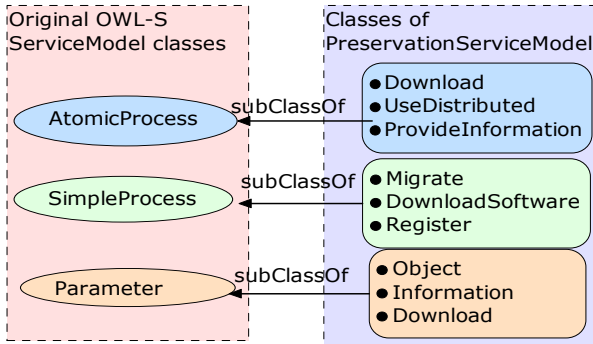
Original OWL-S ServiceModel classes

AtomicProcess

SimpleProcess

Parameter

Classes of PreservationServiceModel

subClassOf

• Download
• UseDistributed
• ProvideInformation

subClassOf

• Migrate
• DownloadSoftware
• Register

subClassOf

• Object
• Information
• Download